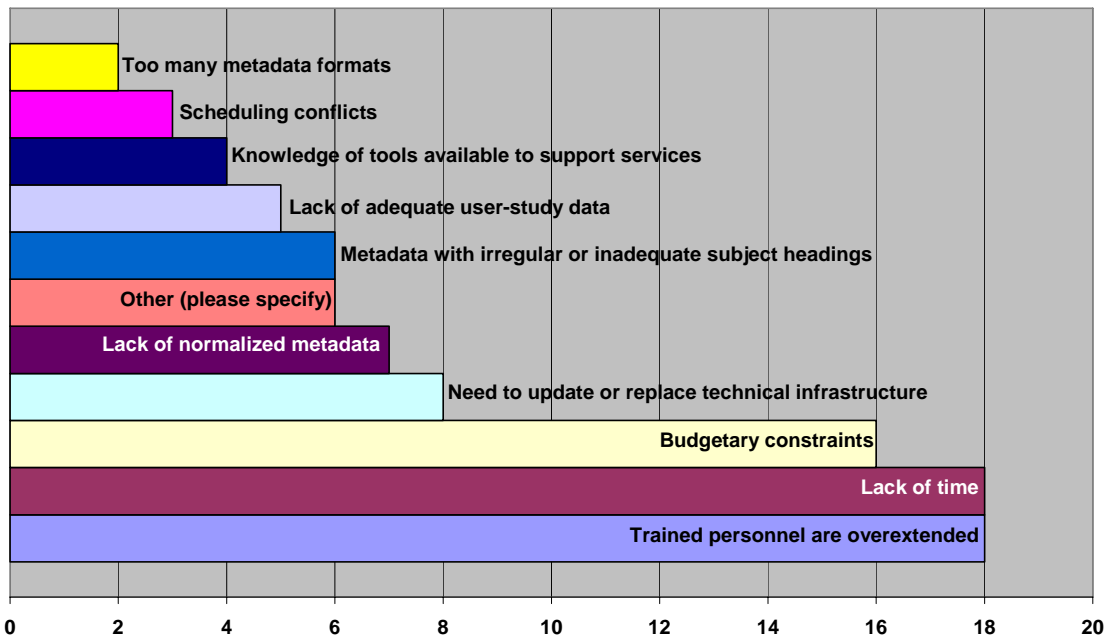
Too many metadata formats
Scheduling conflicts
Knowledge of tools available to support services
Lack of adequate user-study data
Metadata with irregular or inadequate subject headings
Other (please specify)
Lack of normalized metadata
Need to update or replace technical infrastructure
Budgetary constraints
Lack of time
Trained personnel are overextended

0 2 4 6 8 10 12 14 16 18 20